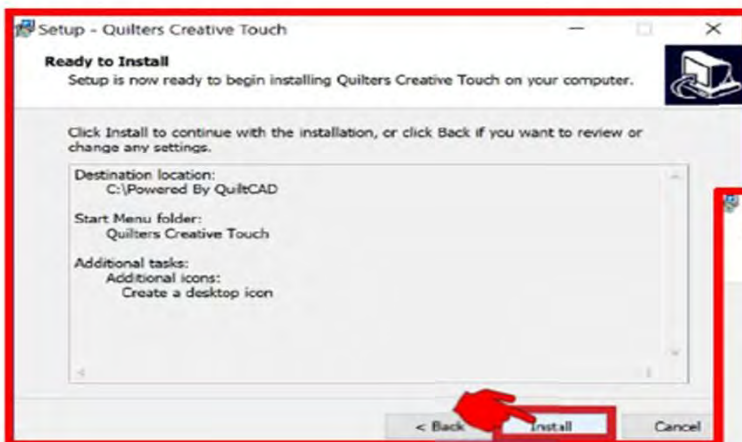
Setup - Quilters Creative Touch

Ready to Install
Setup is now ready to begin installing Quilters Creative Touch on your computer.

Click Install to continue with the installation, or click Back if you want to review or change any settings.

Destination location:
C:\Powered By QuiltCAD

Start Menu folder:
Quilters Creative Touch

Additional tasks:
Additional icons:
Create a desktop icon

< Back
Install
Cancel